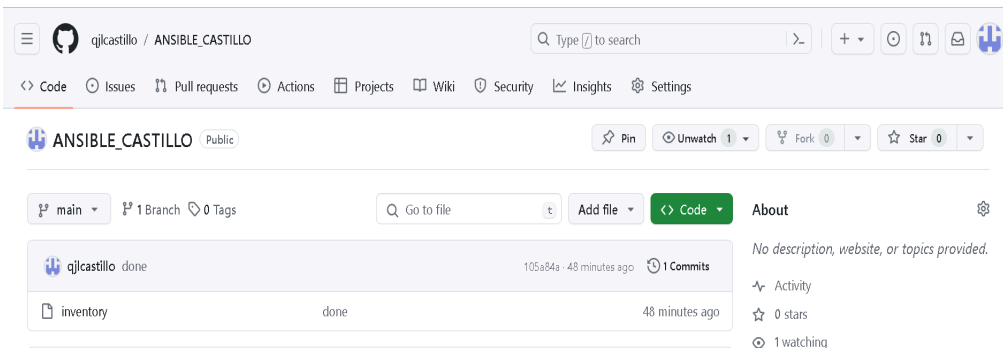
qjlcastillo / ANSIBLE_CASTILLO

Type / to search

Code Issues Pull requests Actions Projects Wiki Security Insights Settings

ANSIBLE_CASTILLO Public

Pin Unwatch 1 Fork 0 Star 0

main 1 Branch 0 Tags Go to file t Add file Code

About

No description, website, or topics provided.

Activity

0 stars

1 watching

qjlcastillo done 105a84a · 48 minutes ago 1 Commits

inventory done 48 minutes ago